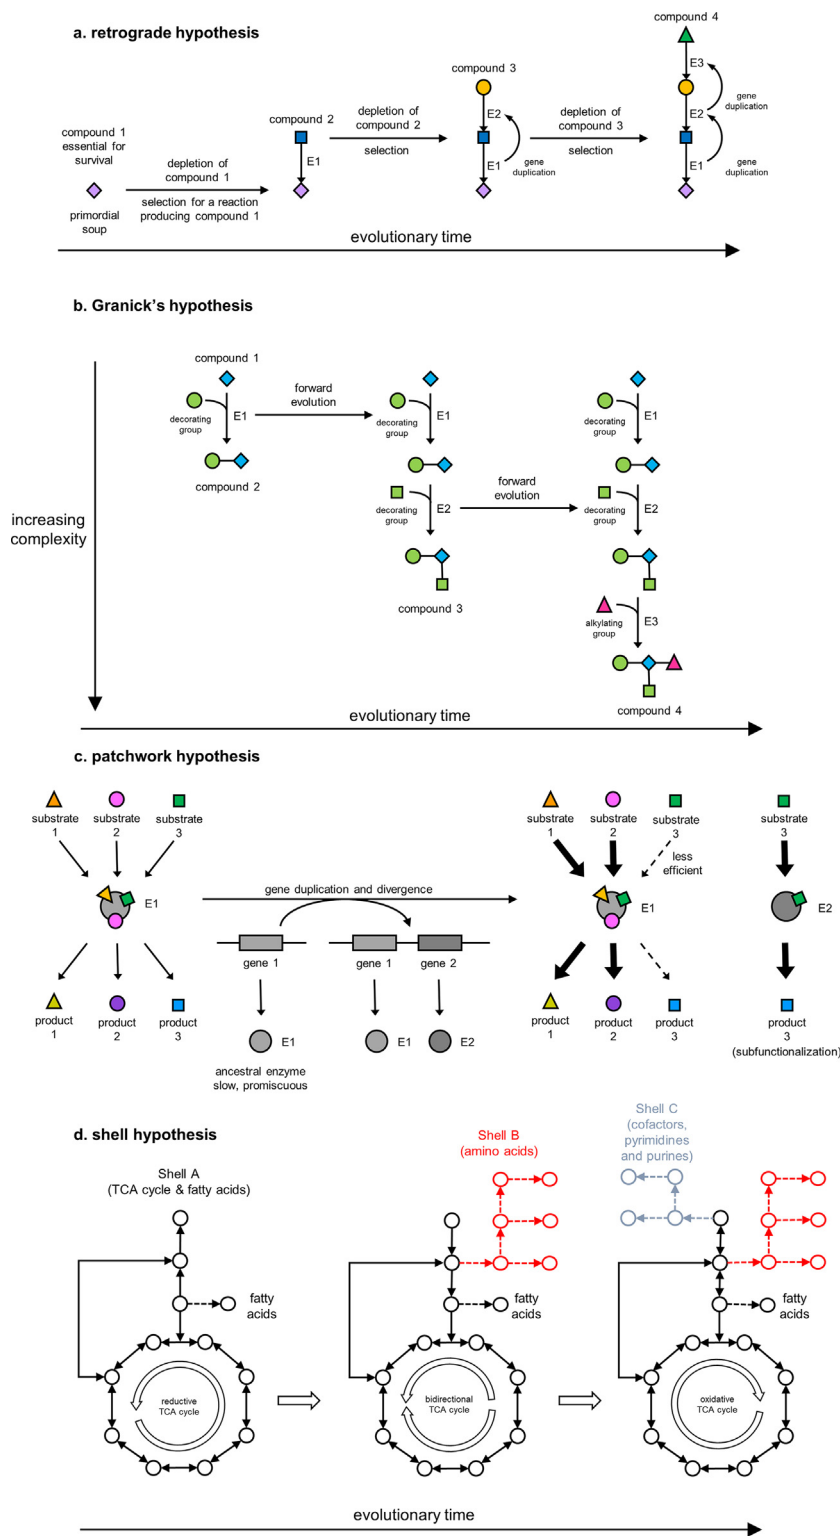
a. retrograde hypothesis

compound 1 essential for survival

primordial soup

depletion of compound 1

selection for a reaction producing compound 1

compound 2

E1

depletion of compound 2

selection

compound 3

E2

E1

gene duplication

depletion of compound 3

selection

compound 4

E3

gene duplication

E2

E1

gene duplication

evolutionary time

b. Granick's hypothesis

increasing complexity

compound 1

decorating group

E1

compound 2

forward evolution

decorating group

E1

decorating group

E2

compound 3

forward evolution

decorating group

E1

decorating group

E2

alkylating group

E3

compound 4

evolutionary time

c. patchwork hypothesis

substrate 1

substrate 2

substrate 3

E1

product 1

product 2

product 3

gene duplication and divergence

gene 1

E1

ancestral enzyme slow, promiscuous

gene 1

gene 2

E1

E2

substrate 1

substrate 2

substrate 3

less efficient

E1

product 1

product 2

product 3

substrate 3

E2

product 3 (subfunctionalization)

d. shell hypothesis

Shell A (TCA cycle & fatty acids)

fatty acids

reductive TCA cycle

Shell B (amino acids)

fatty acids

bidirectional TCA cycle

Shell C (cofactors, pyrimidines and purines)

fatty acids

oxidative TCA cycle

evolutionary time